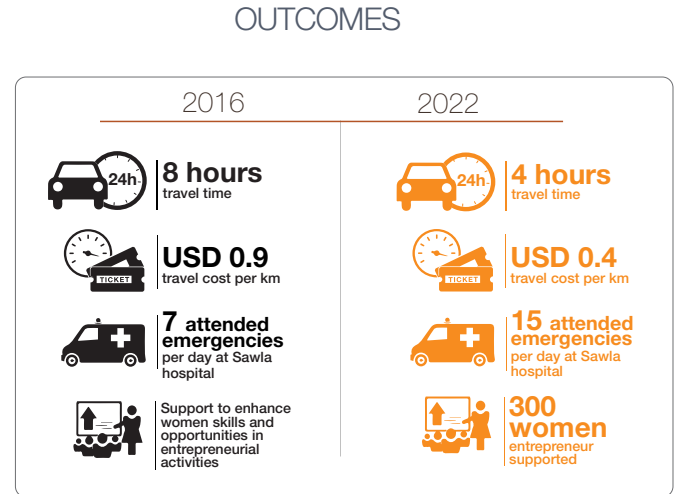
OUTCOMES

2016

24h

8 hours
travel time

TICKET

USD 0.9
travel cost per km

7 attended emergencies
per day at Sawla hospital

Support to enhance women skills and opportunities in entrepreneurial activities

2022

24h

4 hours
travel time

TICKET

USD 0.4
travel cost per km

15 attended emergencies
per day at Sawla hospital

300 women
entrepreneur supported